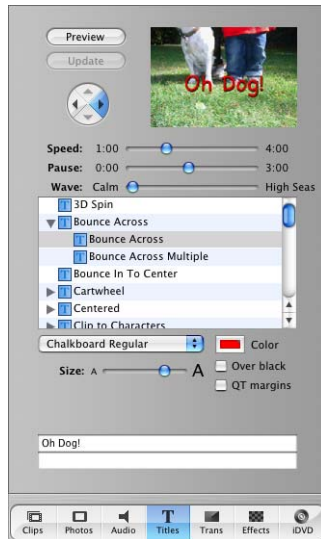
Preview

Update

Oh Dog!

Speed: 1:00 4:00

Pause: 0:00 3:00

Wave: Calm High Seas

3D Spin
Bounce Across
Bounce Across
Bounce Across Multiple
Bounce In To Center
Cartwheel
Centered
Clip to Characters

Chalkboard Regular

Color

Size: A A

Over black

QT margins

Oh Dog!

Clips Photos Audio Titles Trans Effects iDVD